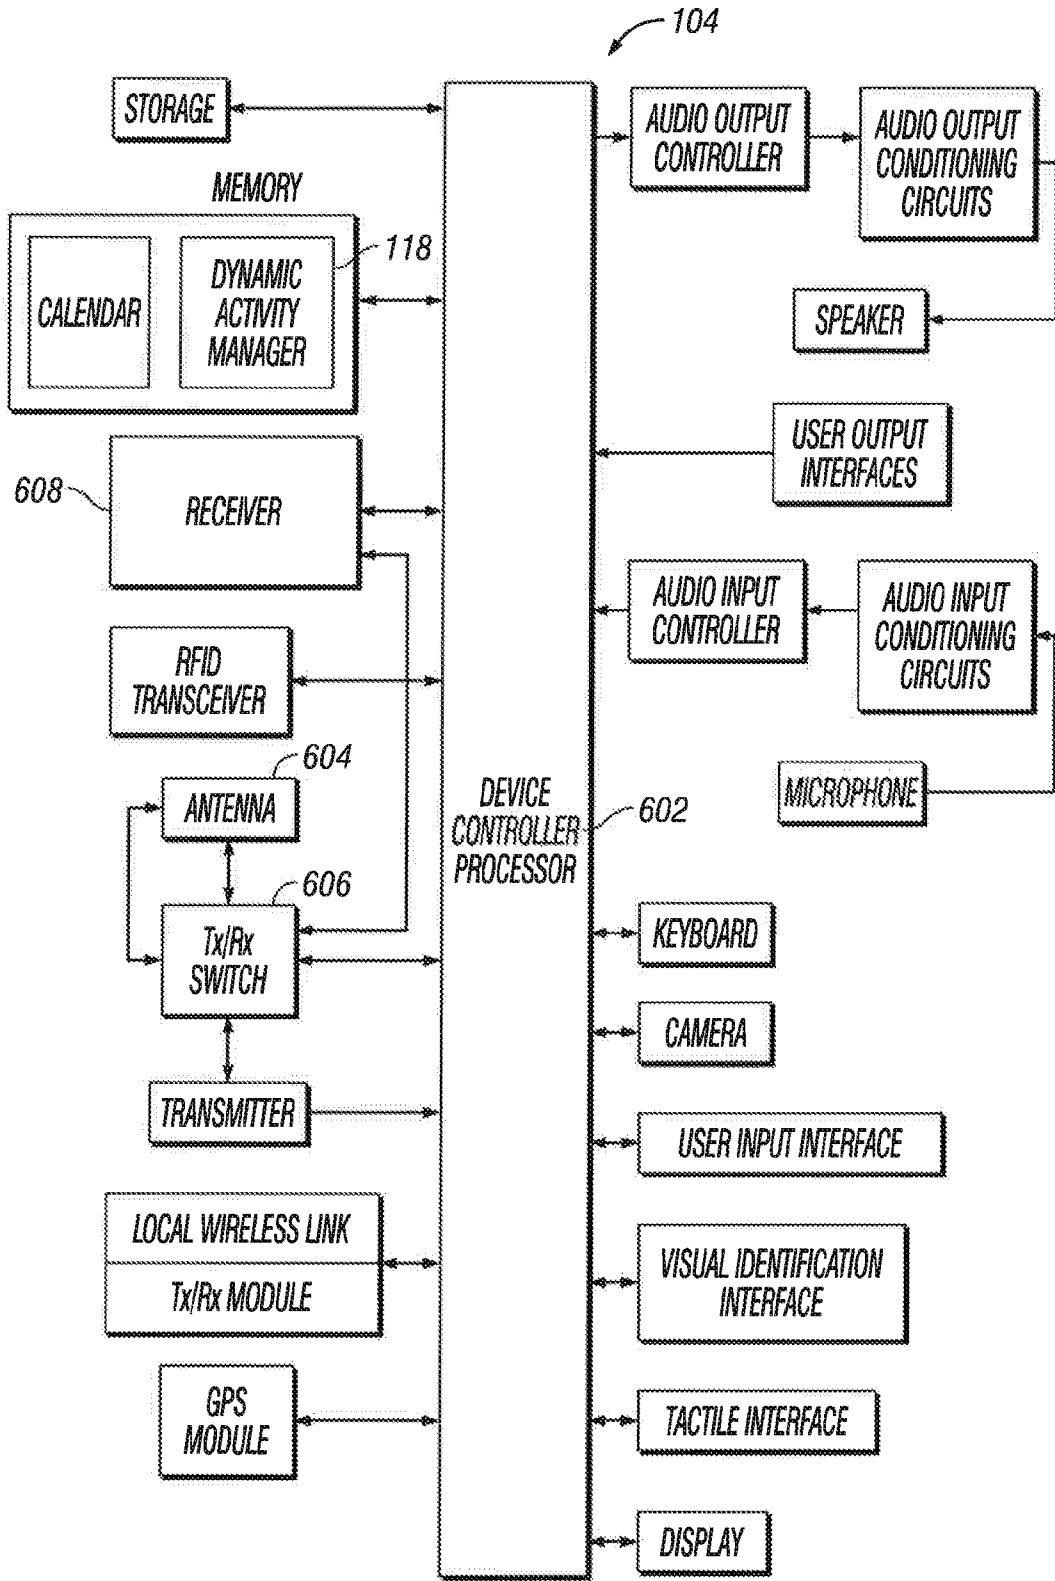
104

STORAGE

MEMORY

CALENDAR

DYNAMIC ACTIVITY MANAGER

118

608

RECEIVER

RFID TRANSCEIVER

604

ANTENNA

606

Tx/Rx SWITCH

TRANSMITTER

LOCAL WIRELESS LINK

Tx/Rx MODULE

GPS MODULE

DEVICE CONTROLLER PROCESSOR

602

AUDIO OUTPUT CONTROLLER

AUDIO OUTPUT CONDITIONING CIRCUITS

SPEAKER

USER OUTPUT INTERFACES

AUDIO INPUT CONTROLLER

AUDIO INPUT CONDITIONING CIRCUITS

MICROPHONE

KEYBOARD

CAMERA

USER INPUT INTERFACE

VISUAL IDENTIFICATION INTERFACE

TACTILE INTERFACE

DISPLAY